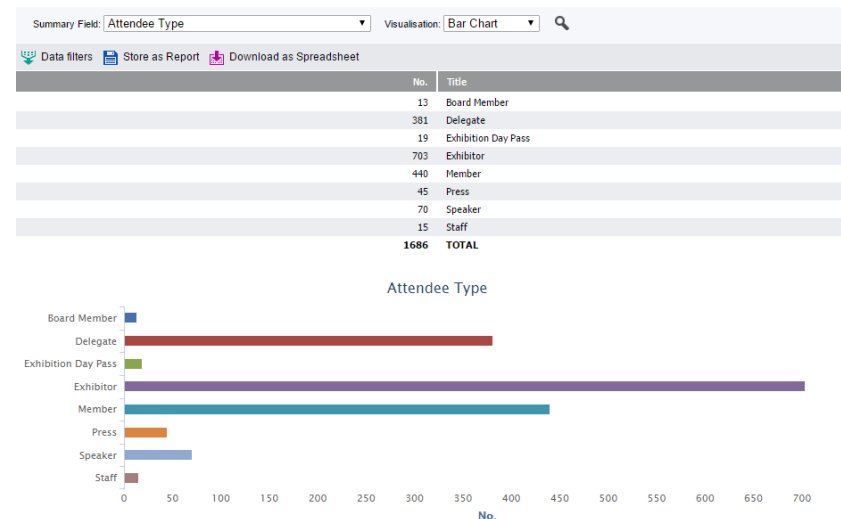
Summary Field: Attendee Type ▼ Visualisation: Bar Chart ▼

Data filters Store as Report Download as Spreadsheet

| No. | Title |
|---|---|
| 13 | Board Member |
| 381 | Delegate |
| 19 | Exhibition Day Pass |
| 703 | Exhibitor |
| 440 | Member |
| 45 | Press |
| 70 | Speaker |
| 15 | Staff |
| **1686** | **TOTAL** |

Attendee Type

Board Member
Delegate
Exhibition Day Pass
Exhibitor
Member
Press
Speaker
Staff

0 50 100 150 200 250 300 350 400 450 500 550 600 650 700

No.